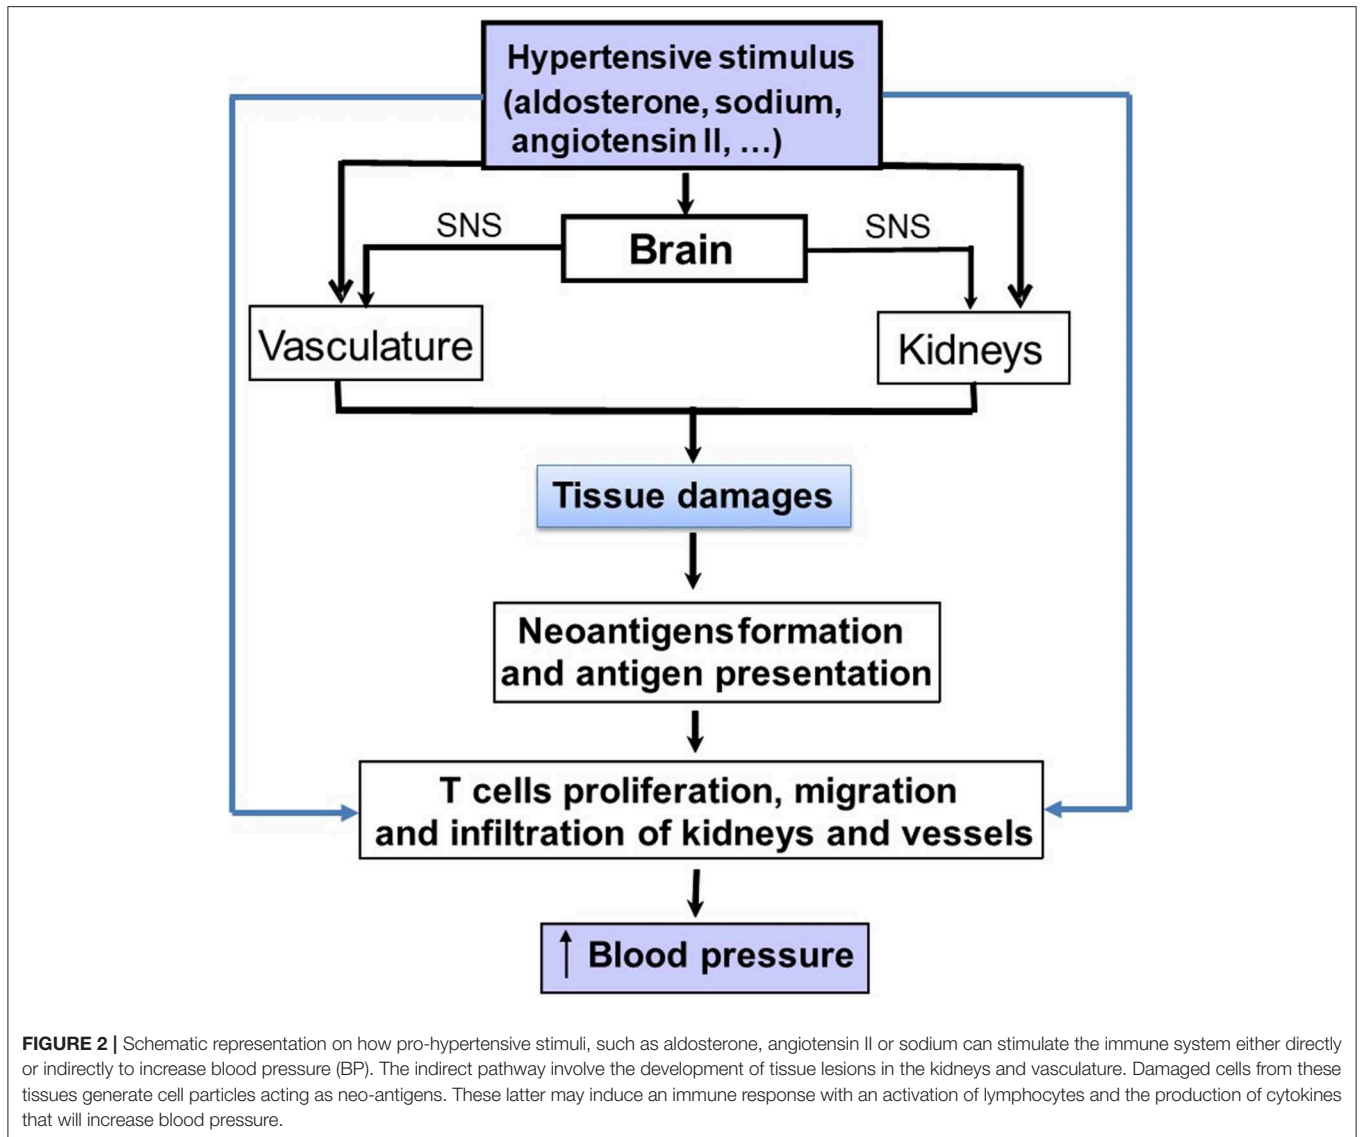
Hypertensive stimulus (aldosterone, sodium, angiotensin II, ...)

SNS

Brain

SNS

Vasculature

Kidneys

Tissue damages

Neoantigens formation and antigen presentation

T cells proliferation, migration and infiltration of kidneys and vessels

↑ Blood pressure

**FIGURE 2 |** Schematic representation on how pro-hypertensive stimuli, such as aldosterone, angiotensin II or sodium can stimulate the immune system either directly or indirectly to increase blood pressure (BP). The indirect pathway involve the development of tissue lesions in the kidneys and vasculature. Damaged cells from these tissues generate cell particles acting as neo-antigens. These latter may induce an immune response with an activation of lymphocytes and the production of cytokines that will increase blood pressure.